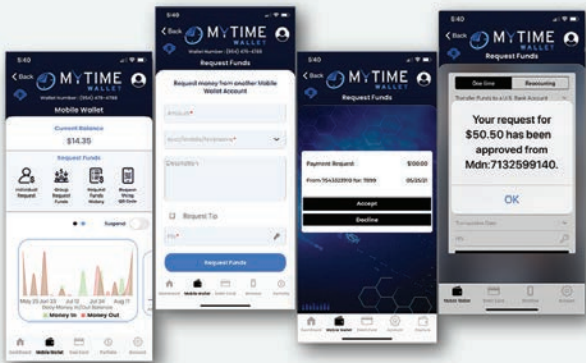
5:40

< Back MYTIME WALLET

Wallet Number: (954) 479-4788

Mobile Wallet

Current Balance

$14.35

Request Funds

Individual Request

Group Request Funds

Request Funds History

Request Using QR Code

Suspend

May 23 Jun 05 Jul 12 Jul 18 Aug 11

Daily Money In/Out Balance

Money In Money Out

Dashboard Mobile Wallet Debit Card Portfolio Account

5:40

< Back MYTIME WALLET

Wallet Number: (954) 479-4788

Request Funds

Request money from another Mobile Wallet Account

Amount*

Mdn/Mobile/Nickname*

Description

Request Tip

PIN*

Request Funds

Dashboard Mobile Wallet Debit Card Portfolio Account

5:40

< Back MYTIME WALLET

Request Funds

Payment Request: $100.00

From 7543322910 for: 7899 05/25/21

Accept

Decline

Dashboard Mobile Wallet Debit Card Portfolio Account

5:40

Request Funds

One-time Reoccurring

Transfer Funds to a U.S. Bank Account

Your request for $50.50 has been approved from Mdn:7132599140.

OK

Transaction Date

PIN

Mobile Wallet Debit Card Portfolio Account